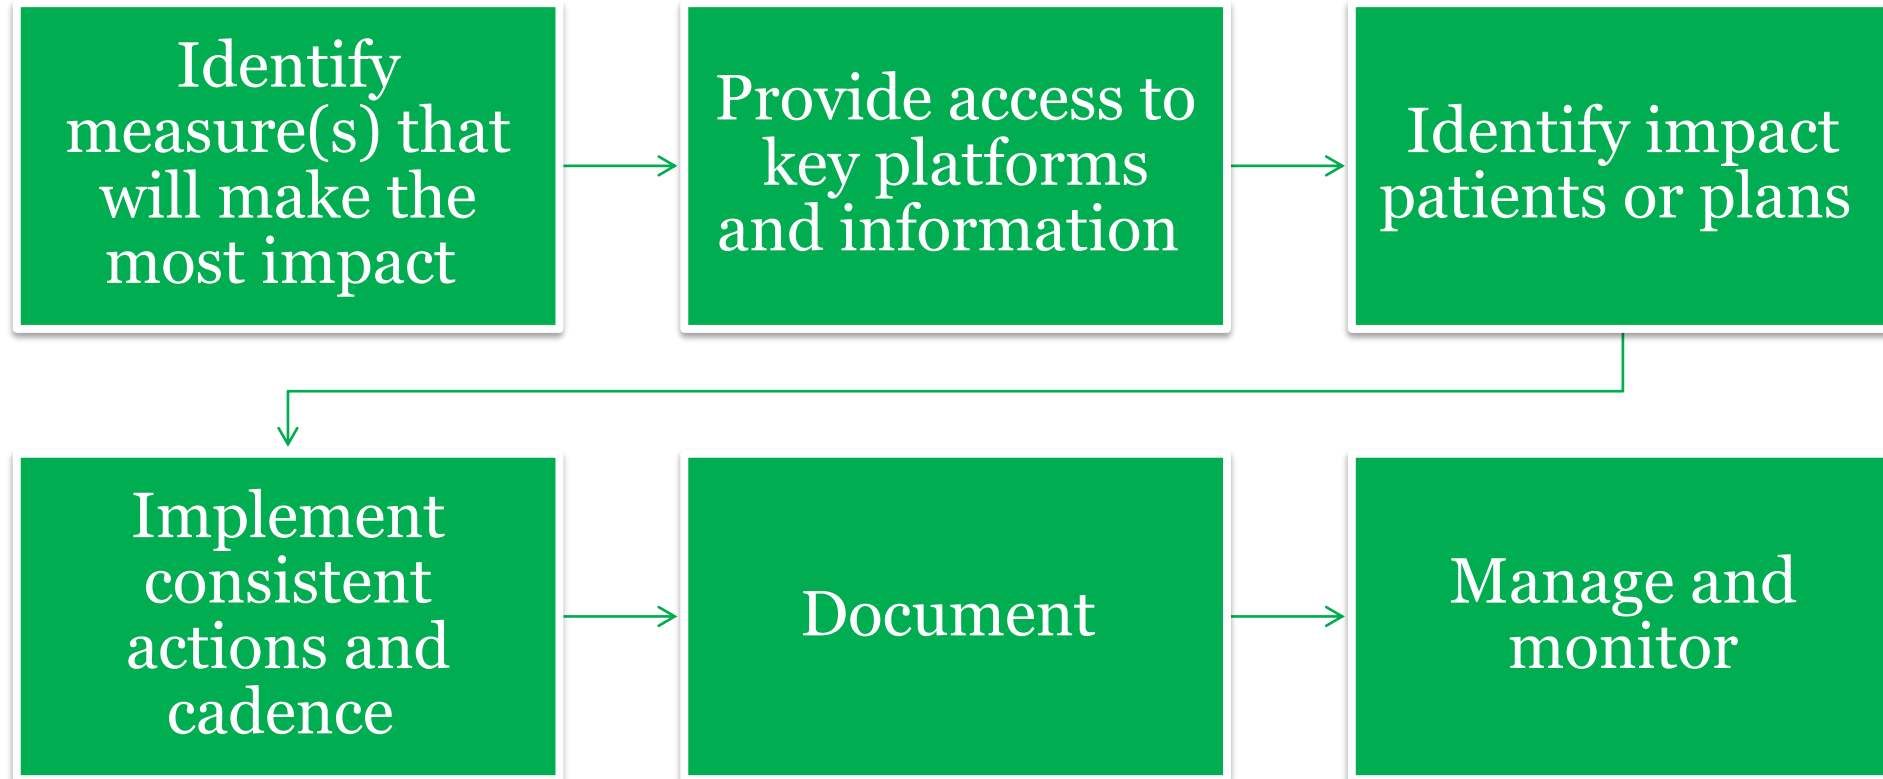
Identify measure(s) that will make the most impact

Provide access to key platforms and information

Identify impact patients or plans

Implement consistent actions and cadence

Document

Manage and monitor